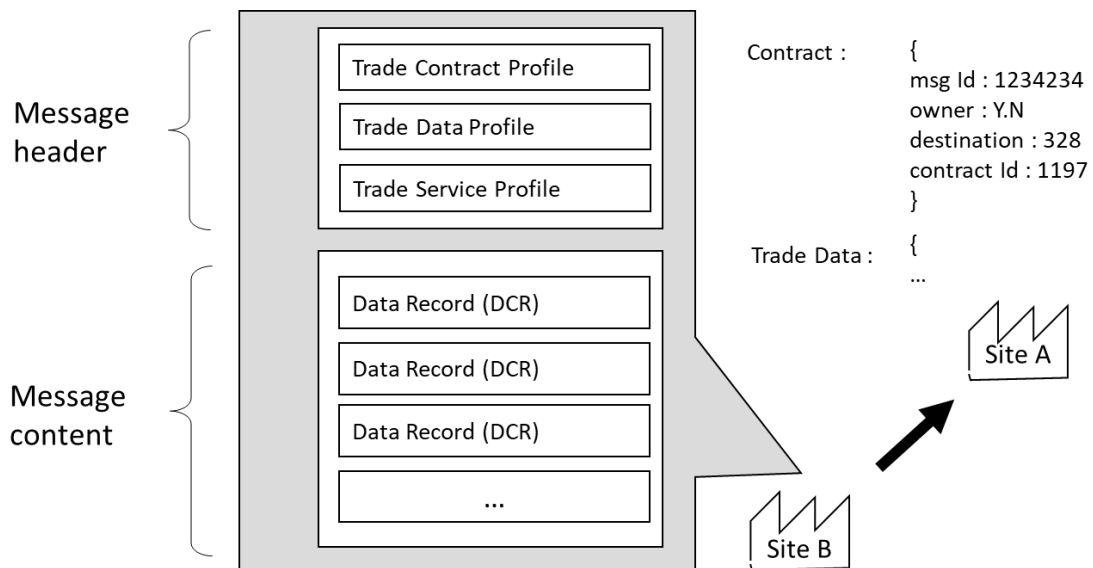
Message header

Trade Contract Profile

Trade Data Profile

Trade Service Profile

Message content

Data Record (DCR)

Data Record (DCR)

Data Record (DCR)

...

Contract : {
msg Id : 1234234
owner : Y.N
destination : 328
contract Id : 1197
}

Trade Data : {
...

Site A

Site B